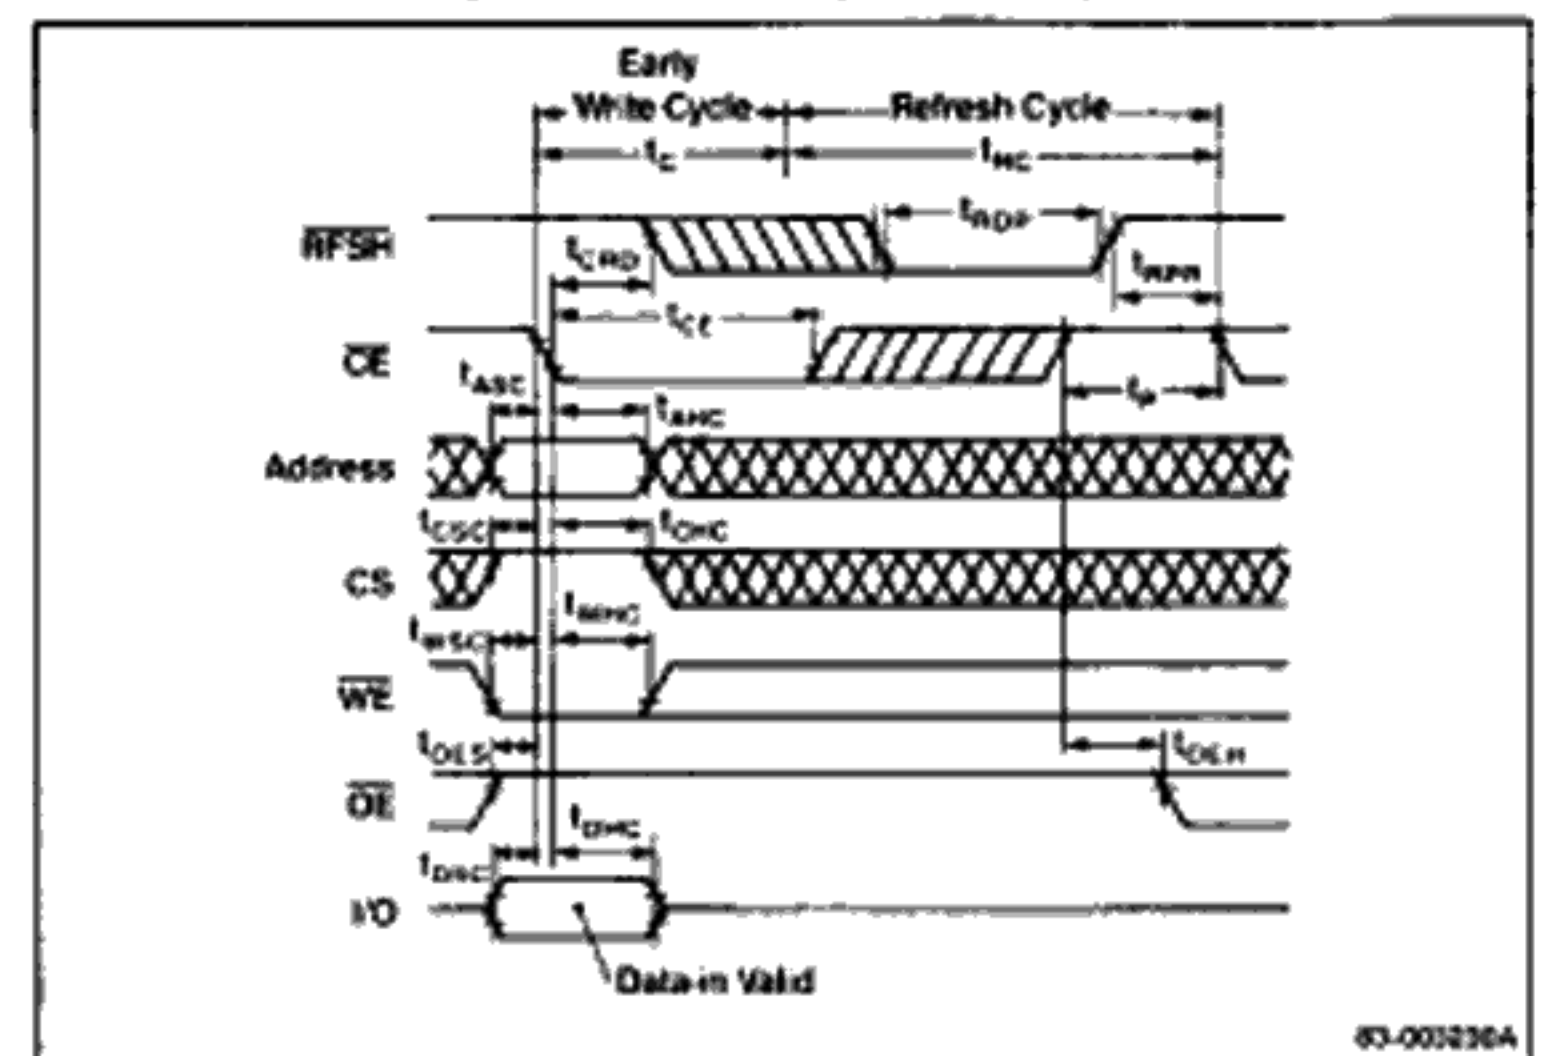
Early
Write Cycle
Refresh Cycle
$t_C$
$t_{RC}$
$\overline{RFSH}$
$t_{CRD}$
$t_{RDP}$
$t_{RFR}$
$t_{CE}$
$\overline{CE}$
$t_{ASC}$
$t_{AHC}$
$t_P$
Address
$t_{CSC}$
$t_{CHC}$
CS
$t_{WSC}$
$t_{WHC}$
$\overline{WE}$
$t_{OES}$
$t_{OEH}$
$\overline{OE}$
$t_{DSC}$
$t_{DHC}$
I/O
Data-in Valid
83-003230A